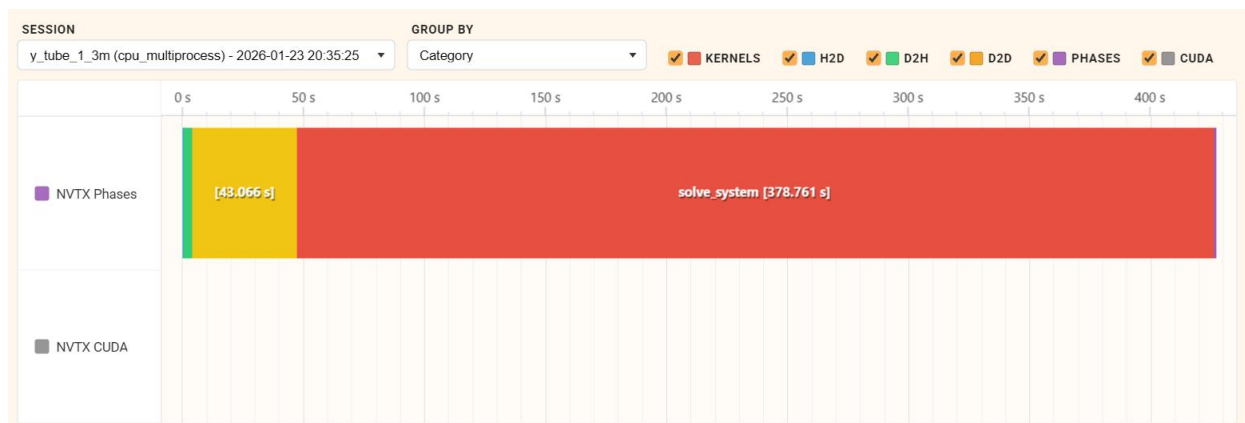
SESSION

y_tube_1_3m (cpu_multiprocess) - 2026-01-23 20:35:25 ▾

GROUP BY

Category ▾

KERNELS H2D D2H D2D PHASES CUDA

0 s 50 s 100 s 150 s 200 s 250 s 300 s 350 s 400 s

NVTX Phases

[43.066 s]

solve_system [378.761 s]

NVTX CUDA